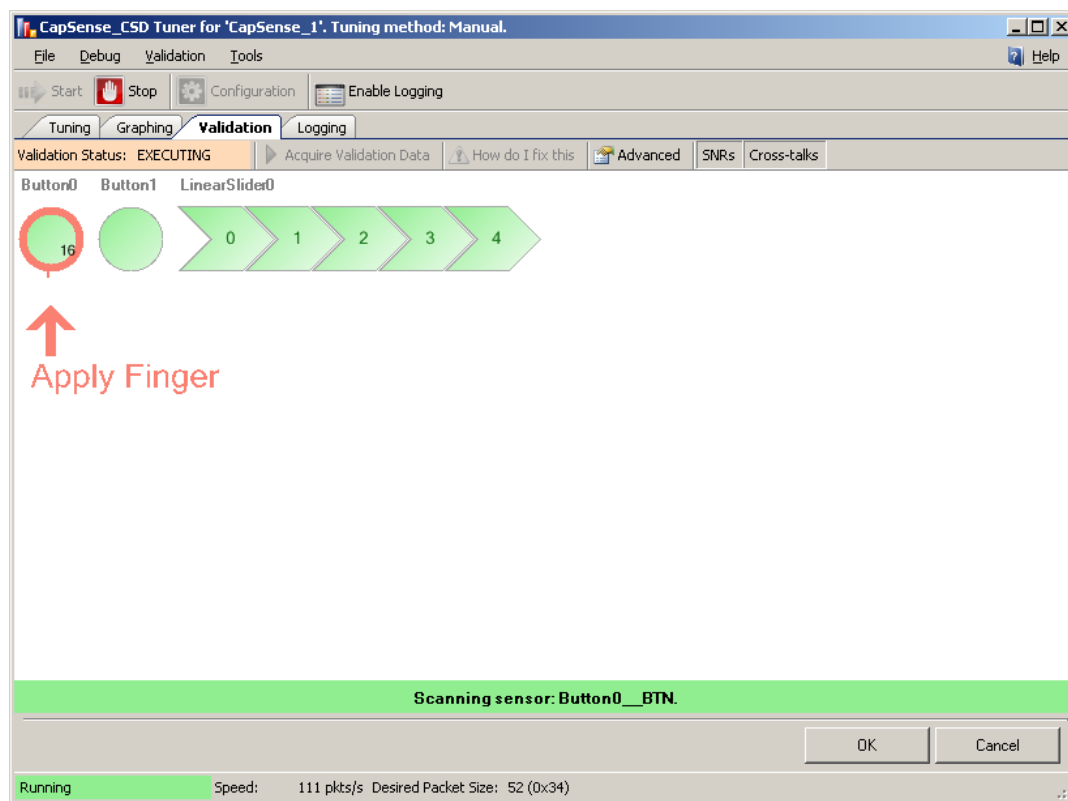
CapSense_CSD Tuner for 'CapSense_1'. Tuning method: Manual.

File Debug Validation Tools

Help

Start Stop Configuration Enable Logging

Tuning Graphing Validation Logging

Validation Status: EXECUTING Acquire Validation Data How do I fix this Advanced SNRs Cross-talks

Button0 Button1 LinearSlider0

16

0 1 2 3 4

Apply Finger

Scanning sensor: Button0__BTN.

OK Cancel

Running Speed: 111 pkts/s Desired Packet Size: 52 (0x34)